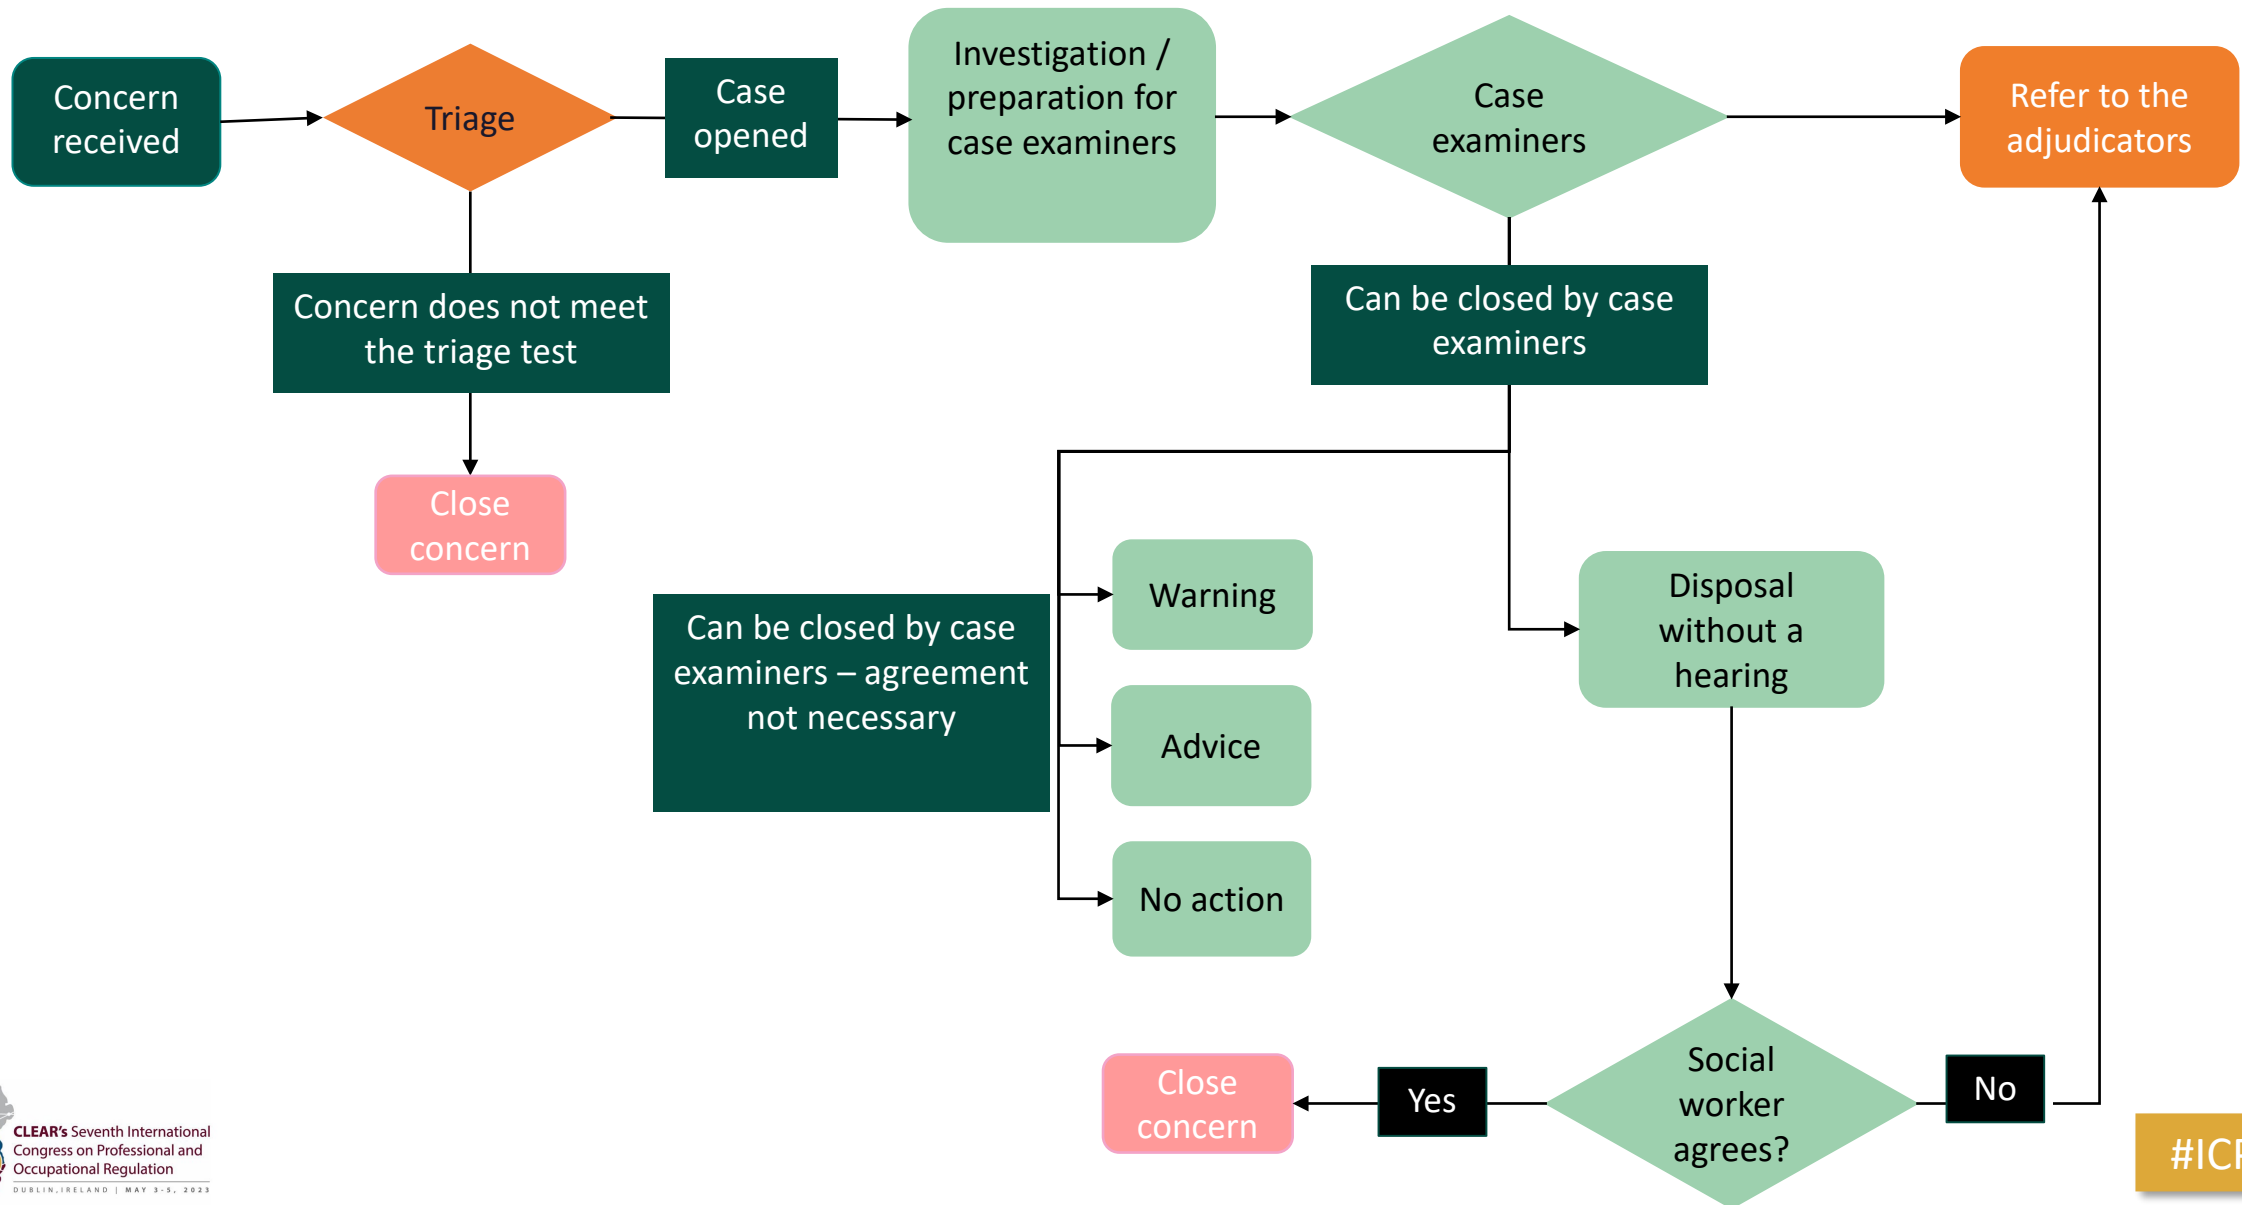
Concern received

Triage

Case opened

Investigation / preparation for case examiners

Case examiners

Refer to the adjudicators

Concern does not meet the triage test

Close concern

Can be closed by case examiners

Can be closed by case examiners – agreement not necessary

Warning

Advice

No action

Disposal without a hearing

Social worker agrees?

Yes

No

Close concern

CLEAR's Seventh International Congress on Professional and Occupational Regulation
DUBLIN, IRELAND | MAY 3-5, 2023

#ICP